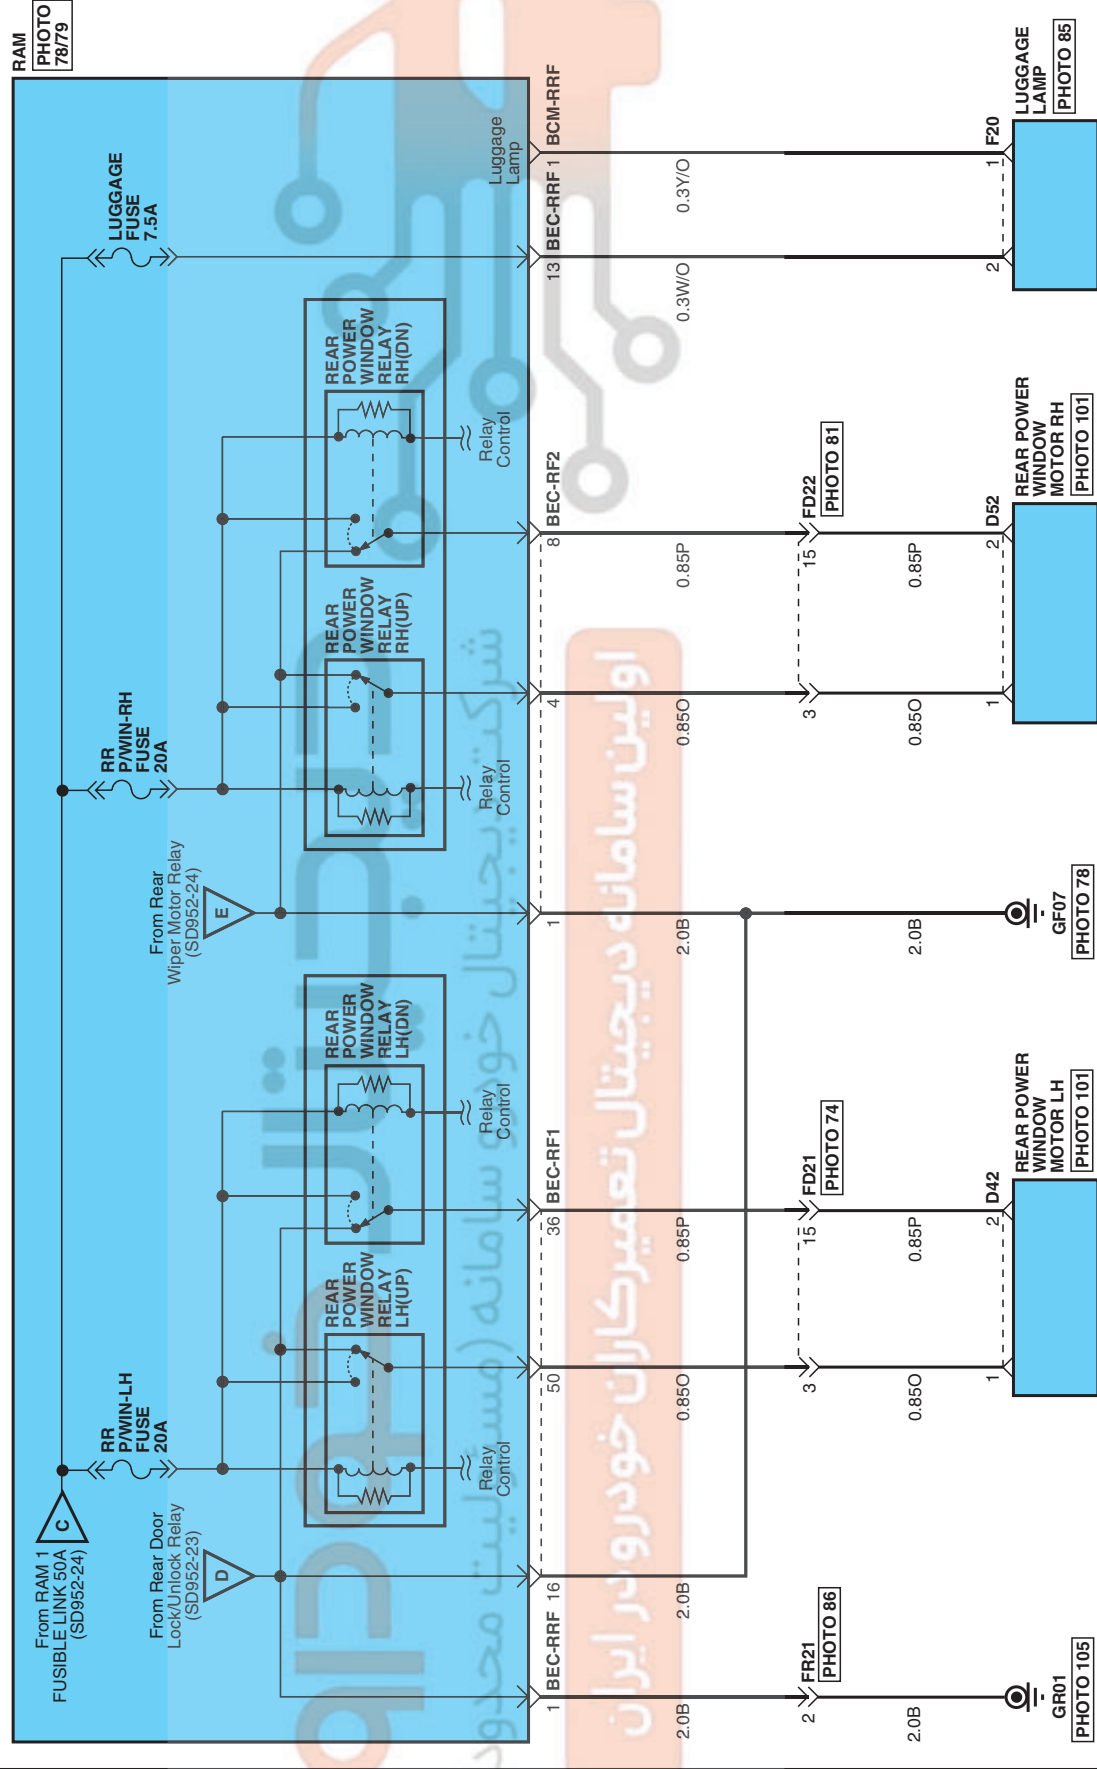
RAM
PHOTO 78/79

LUGGAGE FUSE 7.5A

Luggage Lamp

BCM-RRF 1
BEC-RRF 13

0.3Y/O
0.3W/O

F20
1
2
LUGGAGE LAMP
PHOTO 85

REAR POWER WINDOW RELAY RH(DN)
Relay Control

BEC-RF2
8
0.85P
FD22
PHOTO 81
15
0.85P
D52
2
REAR POWER WINDOW MOTOR RH
PHOTO 101

REAR POWER WINDOW RELAY RH(UP)
4
0.85O
3
0.85O
1

RR P/WIN-RH FUSE 20A
Relay Control

From Rear Wiper Motor Relay (SD952-24)
E
1
2.0B
2.0B
GF07
PHOTO 78

REAR POWER WINDOW RELAY LH(DN)
Relay Control

BEC-RF1
36
0.85P
FD21
PHOTO 74
15
0.85P
D42
2
REAR POWER WINDOW MOTOR LH
PHOTO 101

REAR POWER WINDOW RELAY LH(UP)
50
0.85O
3
0.85O
1

RR P/WIN-LH FUSE 20A
Relay Control

From RAM 1 FUSIBLE LINK 50A (SD952-24)
C

From Rear Door Lock/Unlock Relay (SD952-23)
D
16
2.0B

BEC-RRF
1
2.0B
FR21
PHOTO 86
2
2.0B
GR01
PHOTO 105